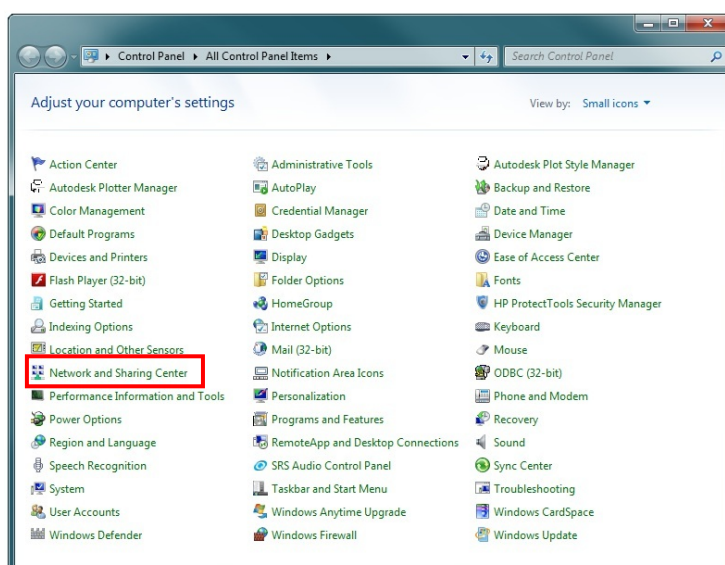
Control Panel ▸ All Control Panel Items ▸

Search Control Panel

Adjust your computer's settings

View by: Small icons ▾

Action Center
Autodesk Plotter Manager
Color Management
Default Programs
Devices and Printers
Flash Player (32-bit)
Getting Started
Indexing Options
Location and Other Sensors
Network and Sharing Center
Performance Information and Tools
Power Options
Region and Language
Speech Recognition
System
User Accounts
Windows Defender

Administrative Tools
AutoPlay
Credential Manager
Desktop Gadgets
Display
Folder Options
HomeGroup
Internet Options
Mail (32-bit)
Notification Area Icons
Personalization
Programs and Features
RemoteApp and Desktop Connections
SRS Audio Control Panel
Taskbar and Start Menu
Windows Anytime Upgrade
Windows Firewall

Autodesk Plot Style Manager
Backup and Restore
Date and Time
Device Manager
Ease of Access Center
Fonts
HP ProtectTools Security Manager
Keyboard
Mouse
ODBC (32-bit)
Phone and Modem
Recovery
Sound
Sync Center
Troubleshooting
Windows CardSpace
Windows Update